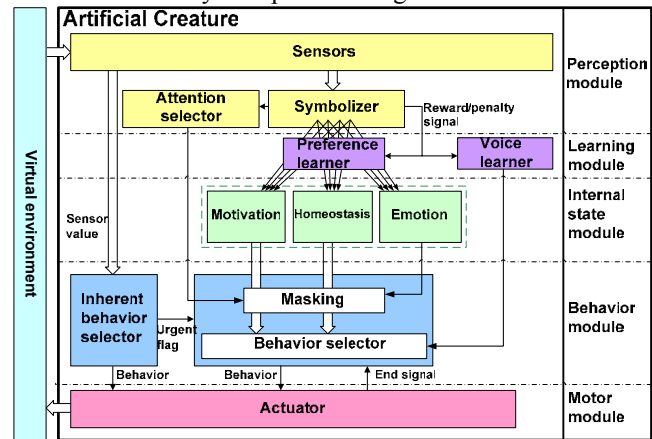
Artificial Creature

Virtual environment

Sensors

Perception module

Attention selector

Symbolizer

Reward/penalty signal

Preference learner

Voice learner

Learning module

Motivation

Homeostasis

Emotion

Internal state module

Sensor value

Inherent behavior selector

Urgent flag

Masking

Behavior selector

Behavior module

Behavior

Behavior

End signal

Actuator

Motor module